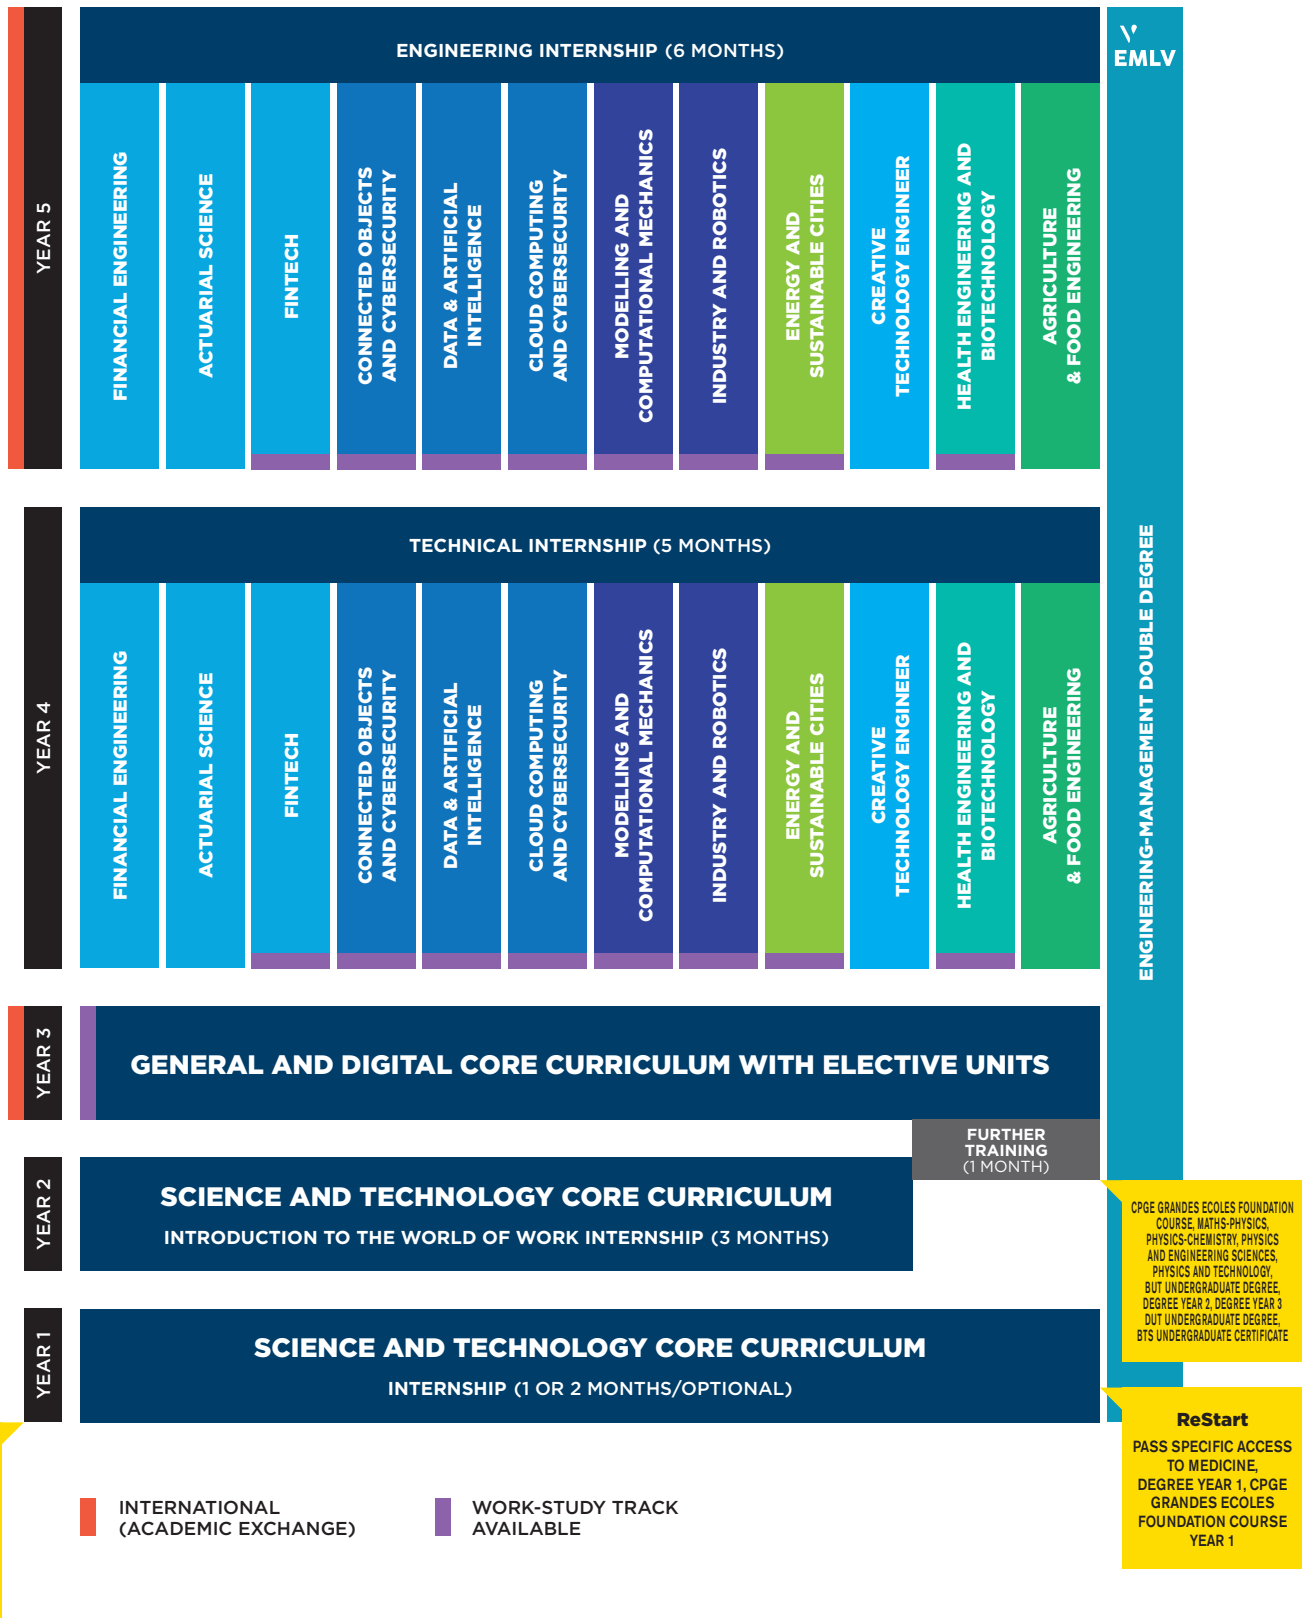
YEAR 5

ENGINEERING INTERNSHIP (6 MONTHS)

FINANCIAL ENGINEERING
ACTUARIAL SCIENCE
FINTECH
CONNECTED OBJECTS AND CYBERSECURITY
DATA & ARTIFICIAL INTELLIGENCE
CLOUD COMPUTING AND CYBERSECURITY
MODELLING AND COMPUTATIONAL MECHANICS
INDUSTRY AND ROBOTICS
ENERGY AND SUSTAINABLE CITIES
CREATIVE TECHNOLOGY ENGINEER
HEALTH ENGINEERING AND BIOTECHNOLOGY
AGRICULTURE & FOOD ENGINEERING

EMLV

YEAR 4

TECHNICAL INTERNSHIP (5 MONTHS)

FINANCIAL ENGINEERING
ACTUARIAL SCIENCE
FINTECH
CONNECTED OBJECTS AND CYBERSECURITY
DATA & ARTIFICIAL INTELLIGENCE
CLOUD COMPUTING AND CYBERSECURITY
MODELLING AND COMPUTATIONAL MECHANICS
INDUSTRY AND ROBOTICS
ENERGY AND SUSTAINABLE CITIES
CREATIVE TECHNOLOGY ENGINEER
HEALTH ENGINEERING AND BIOTECHNOLOGY
AGRICULTURE & FOOD ENGINEERING

ENGINEERING-MANAGEMENT DOUBLE DEGREE

YEAR 3

GENERAL AND DIGITAL CORE CURRICULUM WITH ELECTIVE UNITS

FURTHER TRAINING (1 MONTH)

YEAR 2

SCIENCE AND TECHNOLOGY CORE CURRICULUM

INTRODUCTION TO THE WORLD OF WORK INTERNSHIP (3 MONTHS)

CPGE GRANDES ECOLES FOUNDATION COURSE, MATHS-PHYSICS, PHYSICS-CHEMISTRY, PHYSICS AND ENGINEERING SCIENCES, PHYSICS AND TECHNOLOGY, BUT UNDERGRADUATE DEGREE, DEGREE YEAR 2, DEGREE YEAR 3 DUT UNDERGRADUATE DEGREE, BTS UNDERGRADUATE CERTIFICATE

YEAR 1

SCIENCE AND TECHNOLOGY CORE CURRICULUM

INTERNSHIP (1 OR 2 MONTHS/OPTIONAL)

ReStart
PASS SPECIFIC ACCESS TO MEDICINE, DEGREE YEAR 1, CPGE GRANDES ECOLES FOUNDATION COURSE YEAR 1

INTERNATIONAL (ACADEMIC EXCHANGE)

WORK-STUDY TRACK AVAILABLE